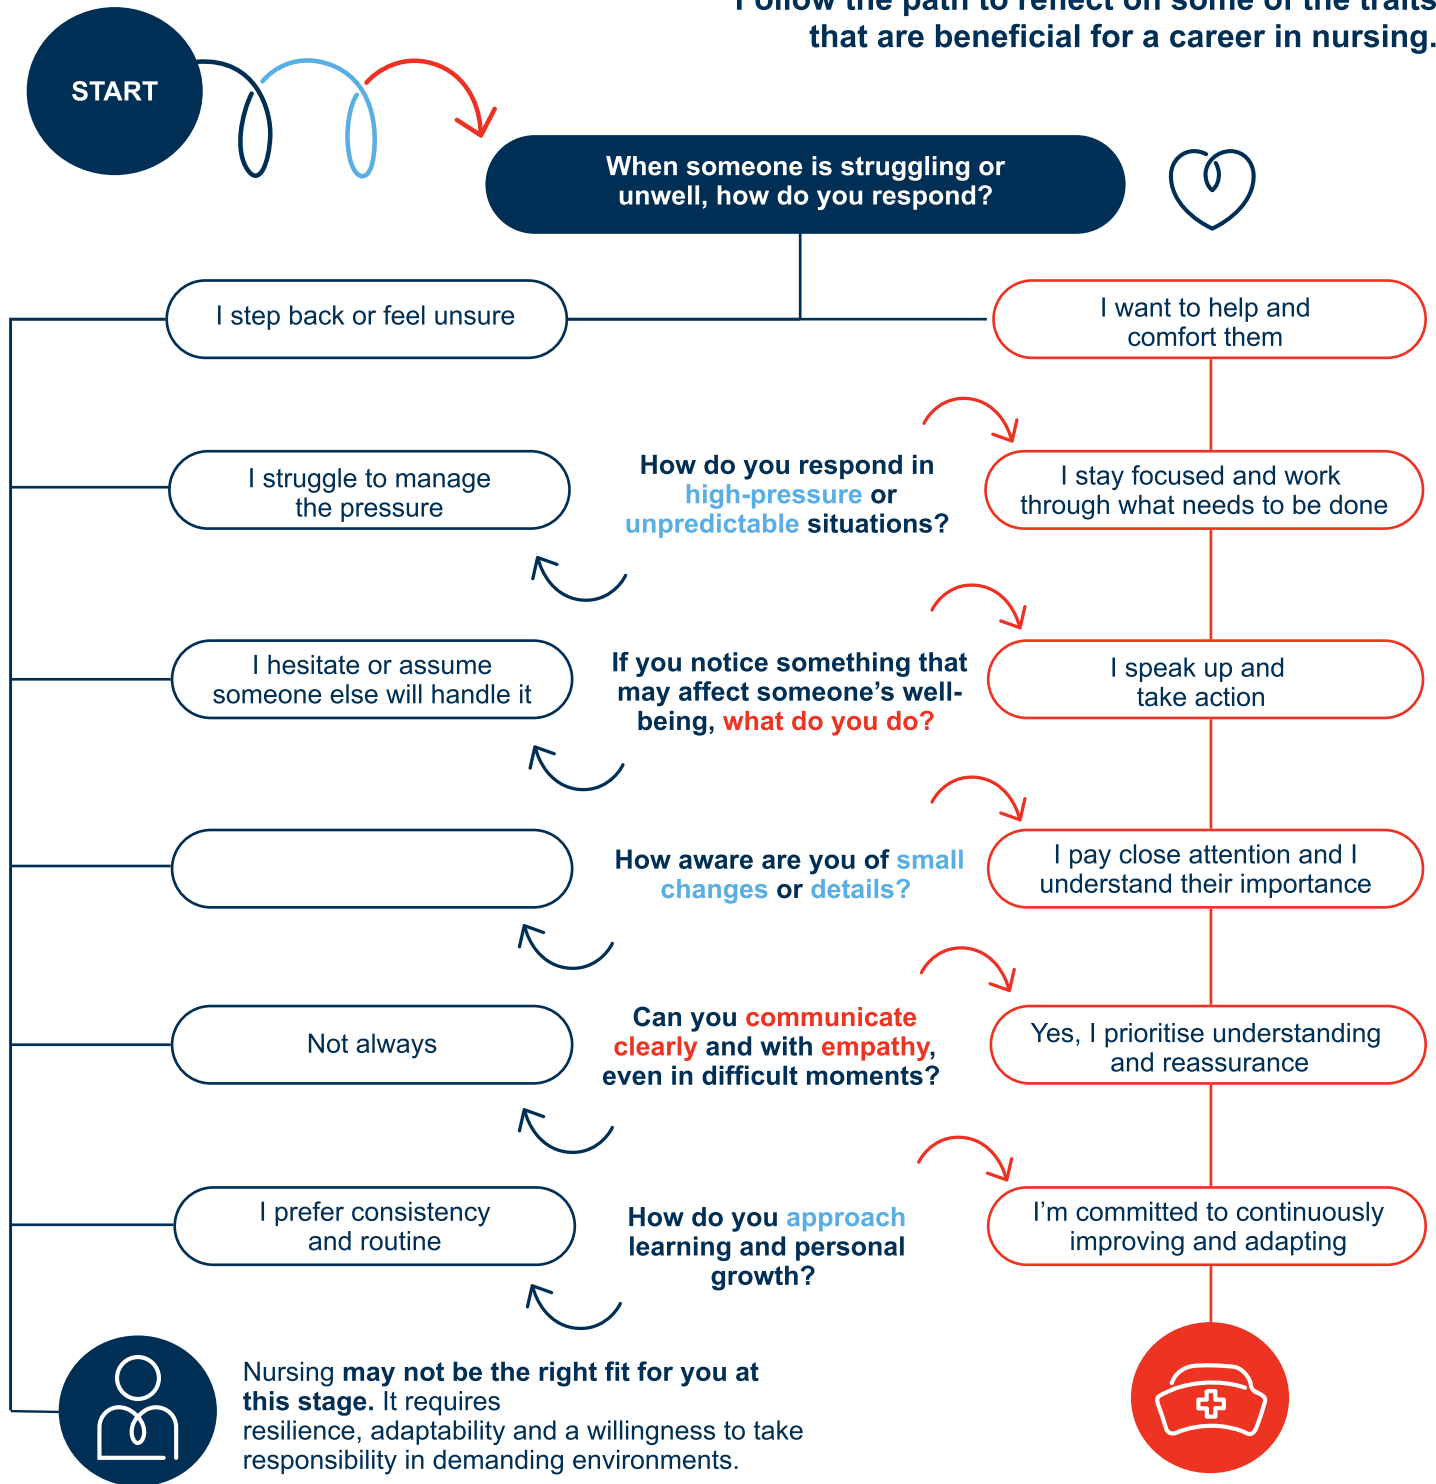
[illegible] that are beneficial for a career in nursing.

START

When someone is struggling or unwell, how do you respond?

I step back or feel unsure

I want to help and comfort them

How do you respond in high-pressure or unpredictable situations?

I struggle to manage the pressure

I stay focused and work through what needs to be done

If you notice something that may affect someone's well-being, what do you do?

I hesitate or assume someone else will handle it

I speak up and take action

How aware are you of small changes or details?

I pay close attention and I understand their importance

Can you communicate clearly and with empathy, even in difficult moments?

Not always

Yes, I prioritise understanding and reassurance

How do you approach learning and personal growth?

I prefer consistency and routine

I'm committed to continuously improving and adapting

Nursing may not be the right fit for you at this stage. It requires resilience, adaptability and a willingness to take responsibility in demanding environments.